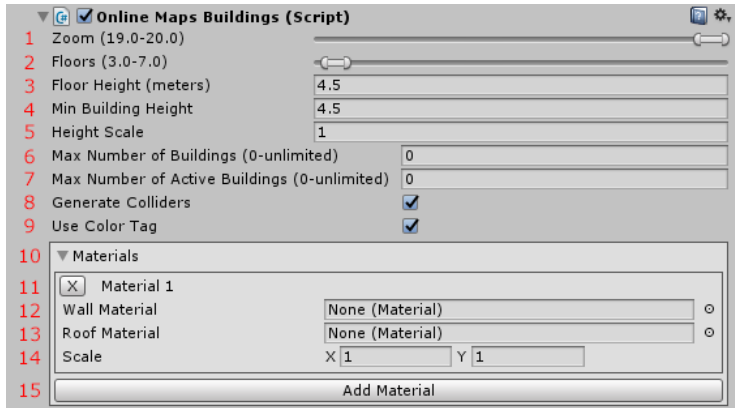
Online Maps Buildings (Script)

1 Zoom (19.0-20.0)
2 Floors (3.0-7.0)
3 Floor Height (meters) 4.5
4 Min Building Height 4.5
5 Height Scale 1
6 Max Number of Buildings (0-unlimited) 0
7 Max Number of Active Buildings (0-unlimited) 0
8 Generate Colliders
9 Use Color Tag
10 Materials
11 X Material 1
12 Wall Material None (Material)
13 Roof Material None (Material)
14 Scale X 1 Y 1
15 Add Material